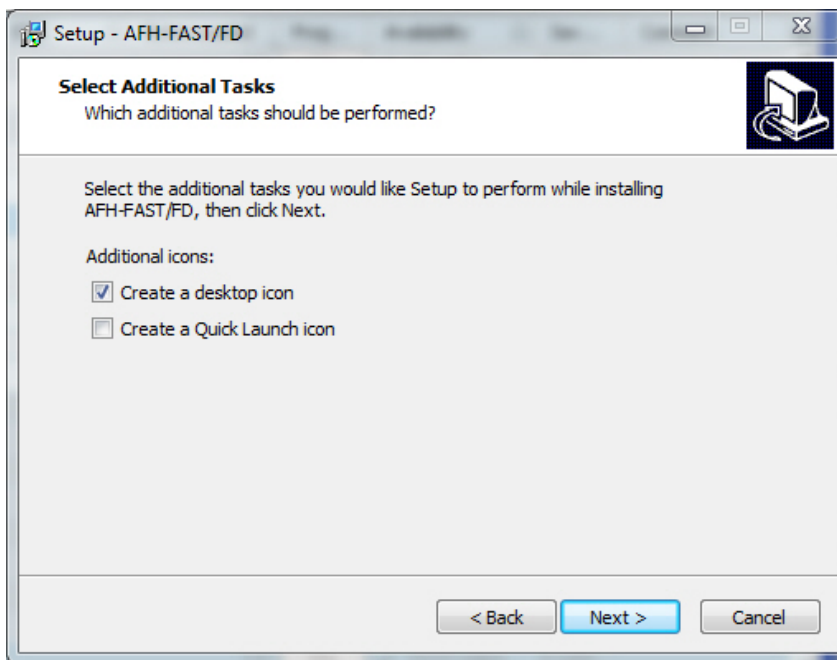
Setup - AFH-FAST/FD

Select Additional Tasks
Which additional tasks should be performed?

Select the additional tasks you would like Setup to perform while installing AFH-FAST/FD, then click Next.

Additional icons:

Create a desktop icon

Create a Quick Launch icon

< Back Next > Cancel